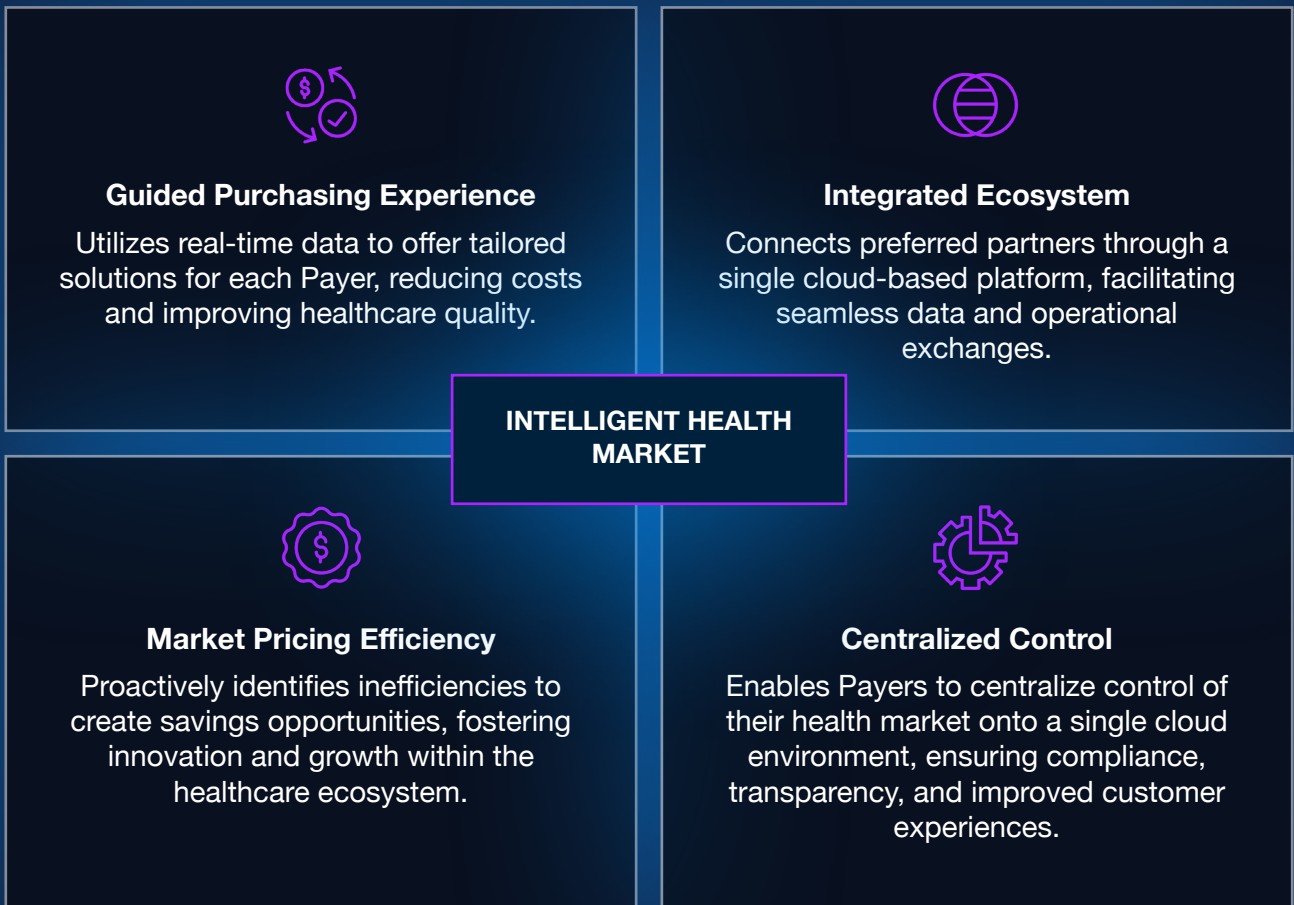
Guided Purchasing Experience

Utilizes real-time data to offer tailored solutions for each Payer, reducing costs and improving healthcare quality.

Integrated Ecosystem

Connects preferred partners through a single cloud-based platform, facilitating seamless data and operational exchanges.

INTELLIGENT HEALTH MARKET

Market Pricing Efficiency

Proactively identifies inefficiencies to create savings opportunities, fostering innovation and growth within the healthcare ecosystem.

Centralized Control

Enables Payers to centralize control of their health market onto a single cloud environment, ensuring compliance, transparency, and improved customer experiences.